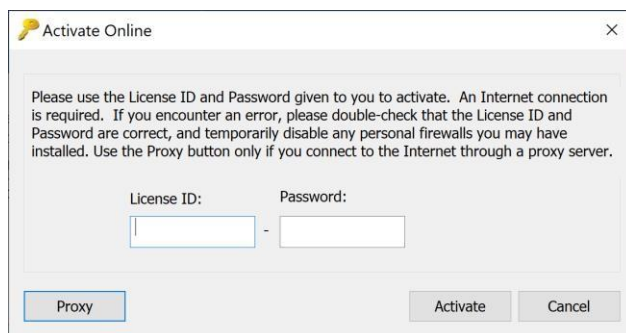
Activate Online

×

Please use the License ID and Password given to you to activate. An Internet connection is required. If you encounter an error, please double-check that the License ID and Password are correct, and temporarily disable any personal firewalls you may have installed. Use the Proxy button only if you connect to the Internet through a proxy server.

License ID:

Password:

-

Proxy

Activate

Cancel